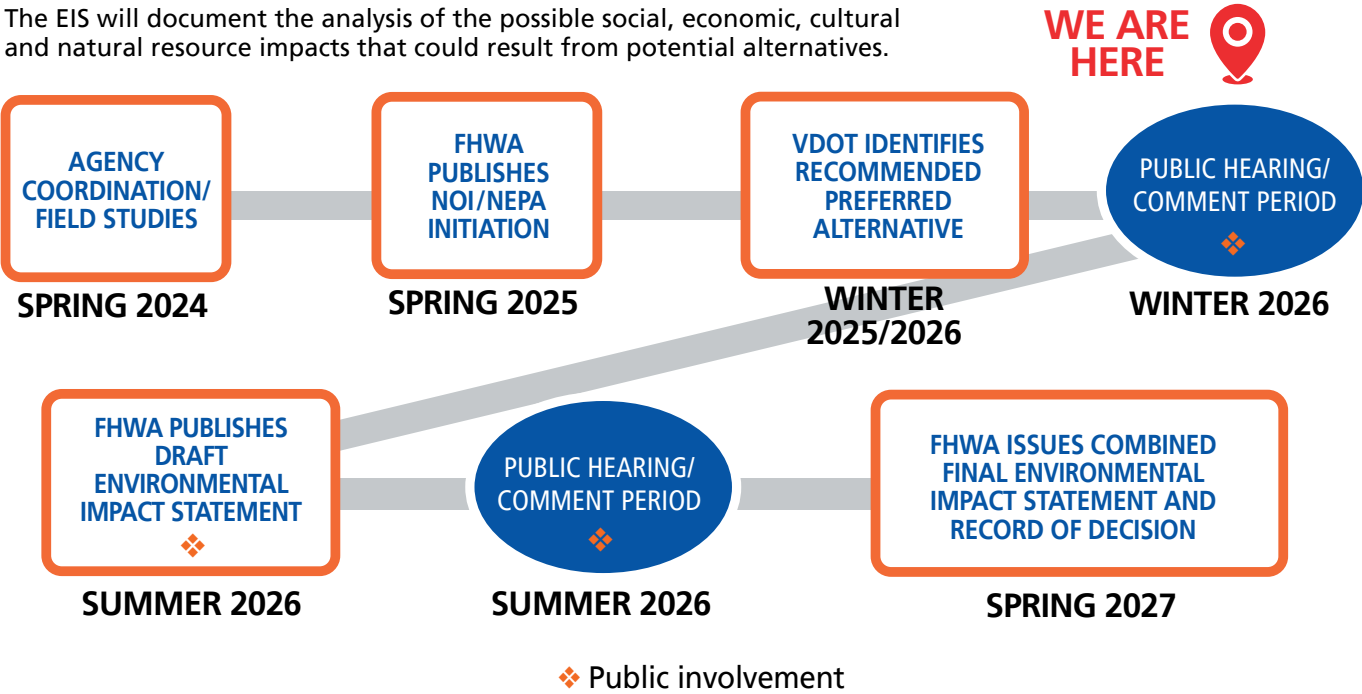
The EIS will document the analysis of the possible social, economic, cultural and natural resource impacts that could result from potential alternatives.

WE ARE HERE

AGENCY COORDINATION/ FIELD STUDIES

SPRING 2024

FHWA PUBLISHES NOI/NEPA INITIATION

SPRING 2025

VDOT IDENTIFIES RECOMMENDED PREFERRED ALTERNATIVE

WINTER 2025/2026

PUBLIC HEARING/ COMMENT PERIOD ❖

WINTER 2026

FHWA PUBLISHES DRAFT ENVIRONMENTAL IMPACT STATEMENT ❖

SUMMER 2026

PUBLIC HEARING/ COMMENT PERIOD ❖

SUMMER 2026

FHWA ISSUES COMBINED FINAL ENVIRONMENTAL IMPACT STATEMENT AND RECORD OF DECISION

SPRING 2027

❖ Public involvement